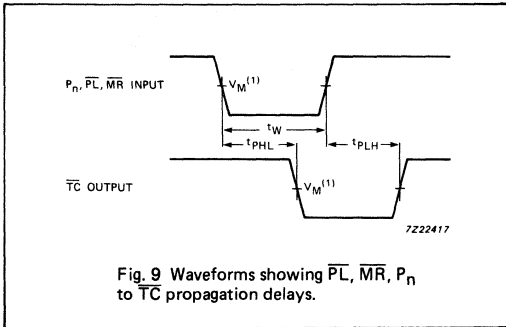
$P_n$, $\overline{PL}$, $\overline{MR}$ INPUT

$V_M^{(1)}$

$t_W$

$t_{PHL}$

$t_{PLH}$

$\overline{TC}$ OUTPUT

$V_M^{(1)}$

7Z22417

Fig. 9 Waveforms showing $\overline{PL}$, $\overline{MR}$, $P_n$ to $\overline{TC}$ propagation delays.